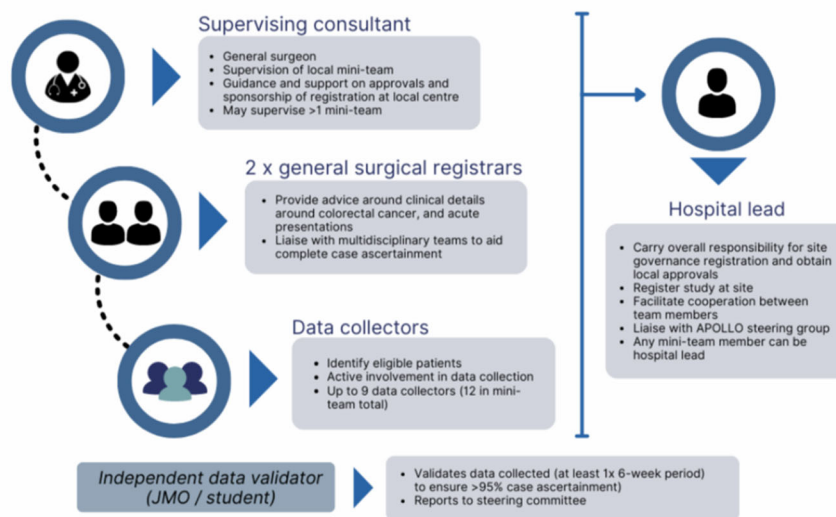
Supervising consultant

- General surgeon
- Supervision of local mini-team
- Guidance and support on approvals and sponsorship of registration at local centre
- May supervise >1 mini-team

2 x general surgical registrars

- Provide advice around clinical details around colorectal cancer, and acute presentations
- Liaise with multidisciplinary teams to aid complete case ascertainment

Data collectors

- Identify eligible patients
- Active involvement in data collection
- Up to 9 data collectors (12 in mini-team total)

Hospital lead

- Carry overall responsibility for site governance registration and obtain local approvals
- Register study at site
- Facilitate cooperation between team members
- Liaise with APOLLO steering group
- Any mini-team member can be hospital lead

Independent data validator (JMO / student)

- Validates data collected (at least 1x 6-week period) to ensure >95% case ascertainment)
- Reports to steering committee